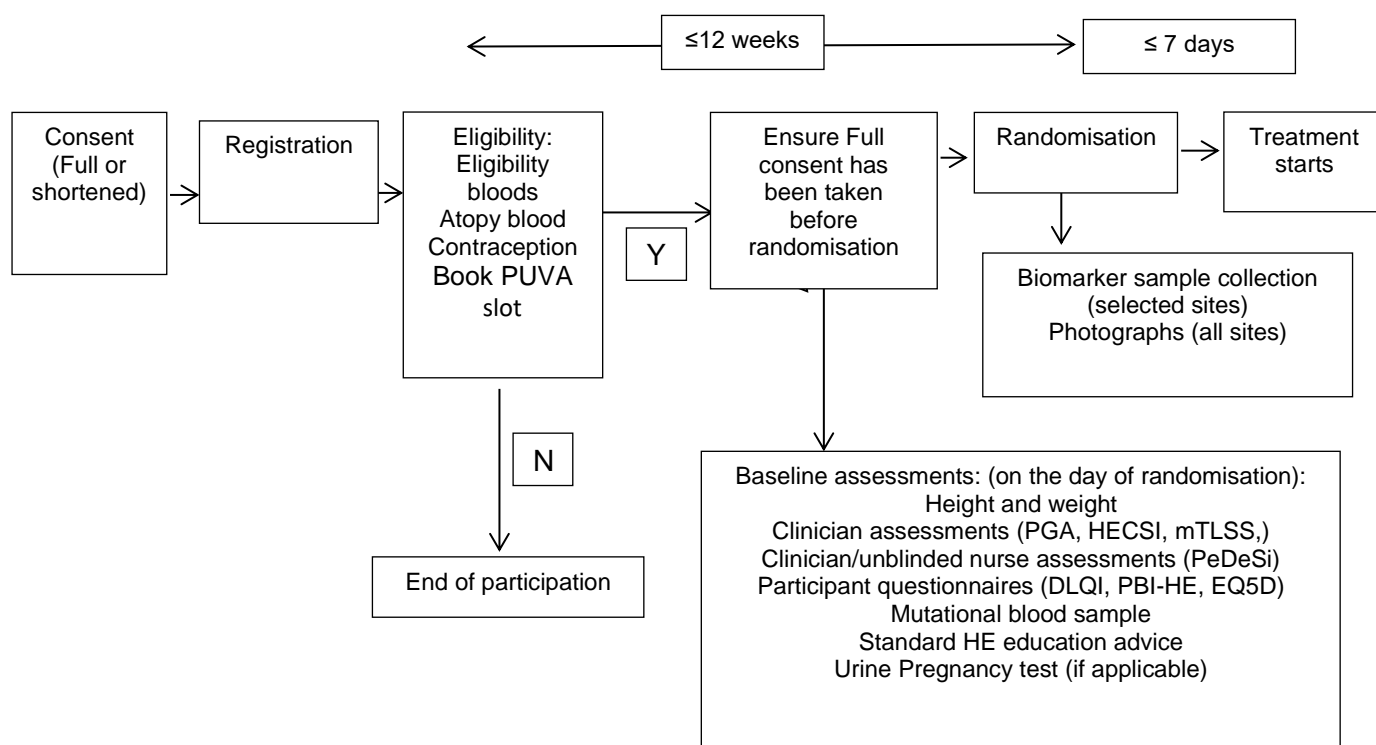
≤12 weeks

≤ 7 days

Consent (Full or shortened)

Registration

Eligibility: Eligibility bloods Atopy blood Contraception Book PUVA slot

Y

Ensure Full consent has been taken before randomisation

Randomisation

Treatment starts

Biomarker sample collection (selected sites) Photographs (all sites)

N

End of participation

Baseline assessments: (on the day of randomisation):
Height and weight
Clinician assessments (PGA, HECSI, mTLSS,)
Clinician/unblinded nurse assessments (PeDeSi)
Participant questionnaires (DLQI, PBI-HE, EQ5D)
Mutational blood sample
Standard HE education advice
Urine Pregnancy test (if applicable)